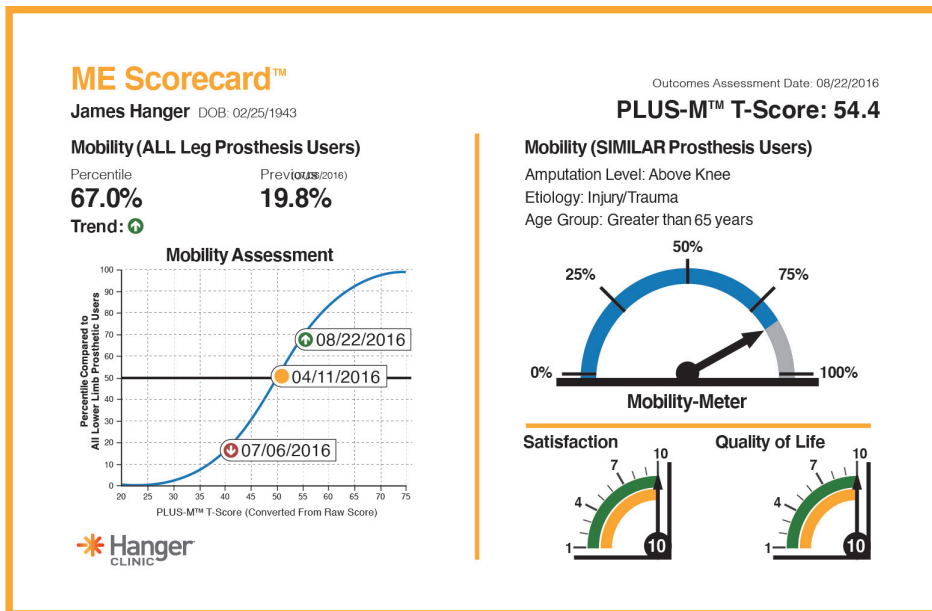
ME Scorecard™

James Hanger DOB: 02/25/1943

Outcomes Assessment Date: 08/22/2016

PLUS-M™ T-Score: 54.4

Mobility (ALL Leg Prosthesis Users)

Percentile
67.0%

Previous (07/06/2016)
19.8%

Trend:

Mobility Assessment

Percentile Compared to All Lower Limb Prosthetic Users

100
90
80
70
60
50
40
30
20
10
0

08/22/2016
04/11/2016
07/06/2016

20 25 30 35 40 45 50 55 60 65 70 75

PLUS-M™ T-Score (Converted From Raw Score)

Mobility (SIMILAR Prosthesis Users)

Amputation Level: Above Knee
Etiology: Injury/Trauma
Age Group: Greater than 65 years

50%
25%
75%
0%
100%

Mobility-Meter

Satisfaction

10
7
4
1
10

Quality of Life

10
7
4
1
10

Hanger CLINIC